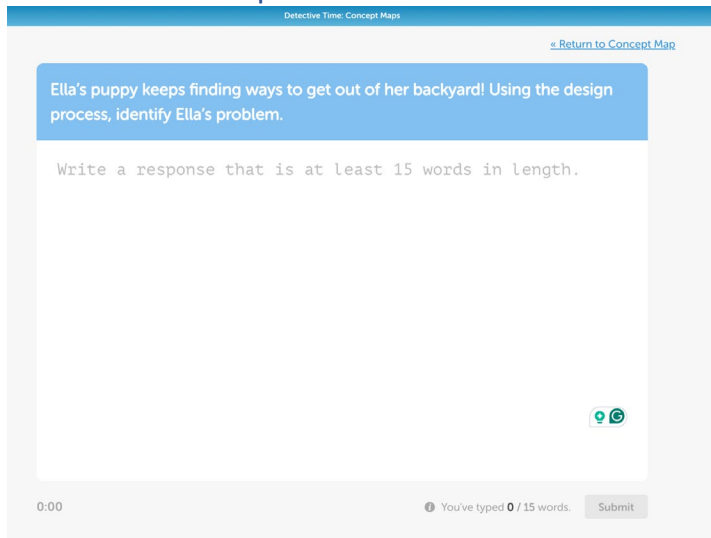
Detective Time: Concept Maps

« Return to Concept Map

Ella's puppy keeps finding ways to get out of her backyard! Using the design process, identify Ella's problem.

Write a response that is at least 15 words in length.

0:00

You've typed 0 / 15 words.

Submit